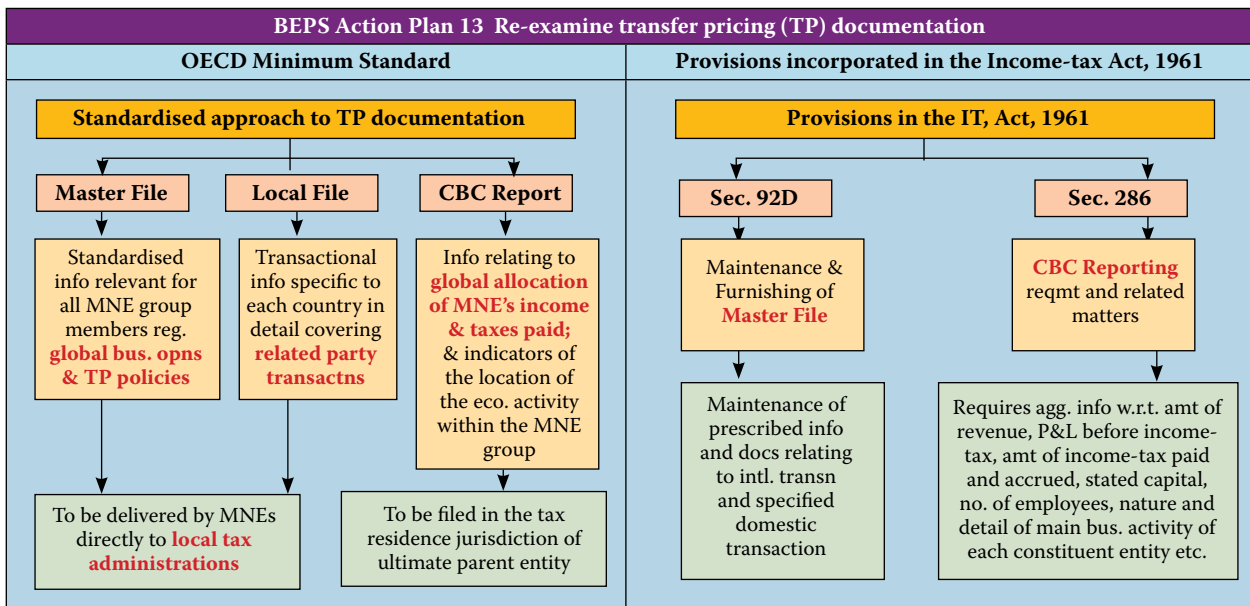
BEPS Action Plan 13 Re-examine transfer pricing (TP) documentation

OECD Minimum Standard

Standardised approach to TP documentation

Master File

Standardised info relevant for all MNE group members reg. global bus. opns & TP policies

To be delivered by MNEs directly to local tax administrations

Local File

Transactional info specific to each country in detail covering related party transactns

CBC Report

Info relating to global allocation of MNE's income & taxes paid; & indicators of the location of the eco. activity within the MNE group

To be filed in the tax residence jurisdiction of ultimate parent entity

Provisions incorporated in the Income-tax Act, 1961

Provisions in the IT, Act, 1961

Sec. 92D

Maintenance & Furnishing of Master File

Maintenance of prescribed info and docs relating to intl. transn and specified domestic transaction

Sec. 286

CBC Reporting reqmt and related matters

Requires agg. info w.r.t. amt of revenue, P&L before income-tax, amt of income-tax paid and accrued, stated capital, no. of employees, nature and detail of main bus. activity of each constituent entity etc.